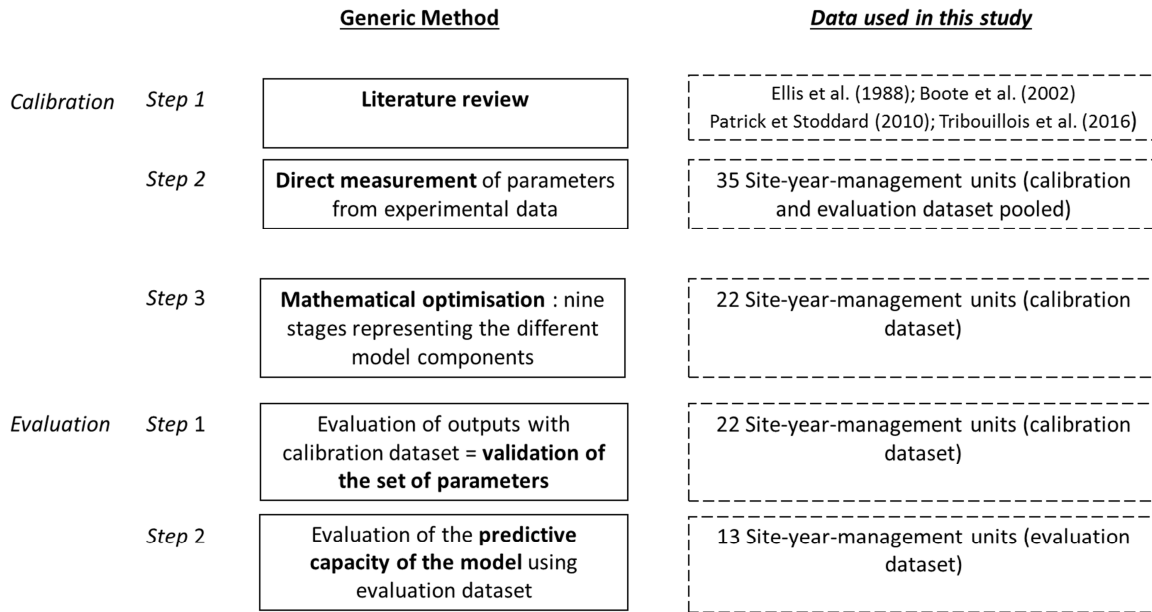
Generic Method

Data used in this study

Calibration Step 1

Literature review

Ellis et al. (1988); Boote et al. (2002) Patrick et Stoddard (2010); Tribouillois et al. (2016)

Step 2

Direct measurement of parameters from experimental data

35 Site-year-management units (calibration and evaluation dataset pooled)

Step 3

Mathematical optimisation : nine stages representing the different model components

22 Site-year-management units (calibration dataset)

Evaluation Step 1

Evaluation of outputs with calibration dataset = validation of the set of parameters

22 Site-year-management units (calibration dataset)

Step 2

Evaluation of the predictive capacity of the model using evaluation dataset

13 Site-year-management units (evaluation dataset)